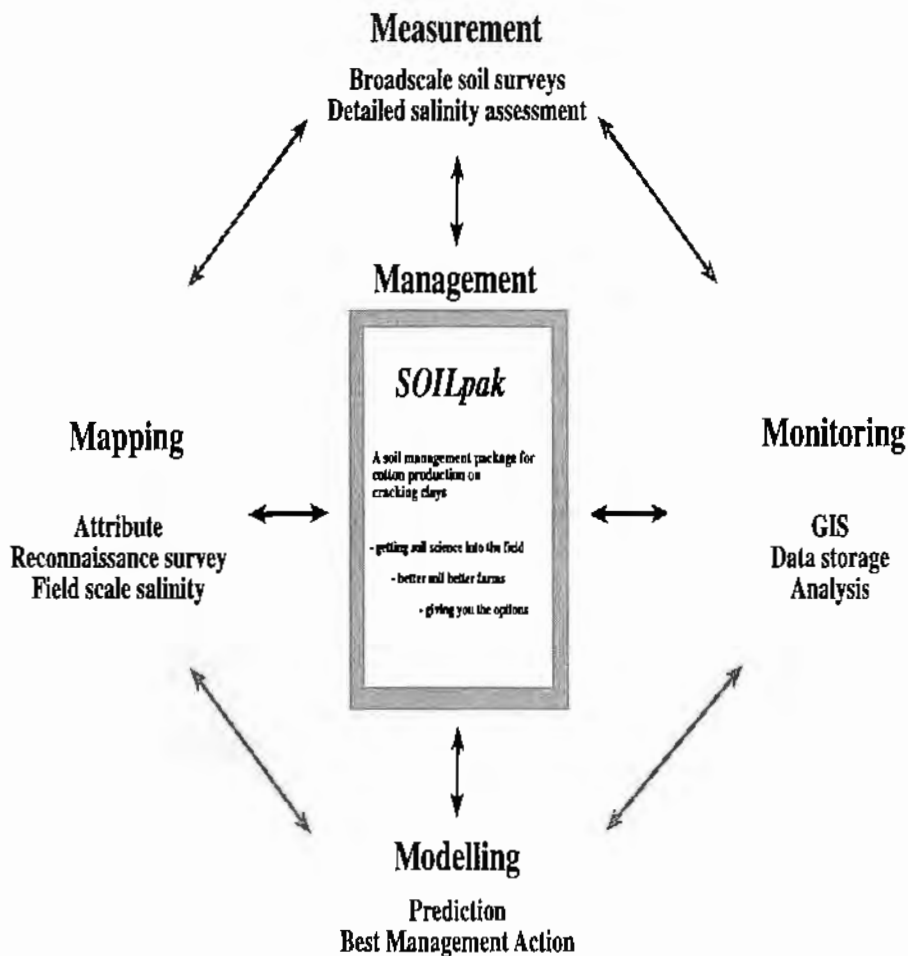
Measurement

Broadscale soil surveys
Detailed salinity assessment

Management

SOILpak

A soil management package for cotton production on cracking clays

- getting soil science into the field

- better soil better farms

- giving you the options

Mapping

Attribute
Reconnaissance survey
Field scale salinity

Monitoring

GIS
Data storage
Analysis

Modelling

Prediction
Best Management Action